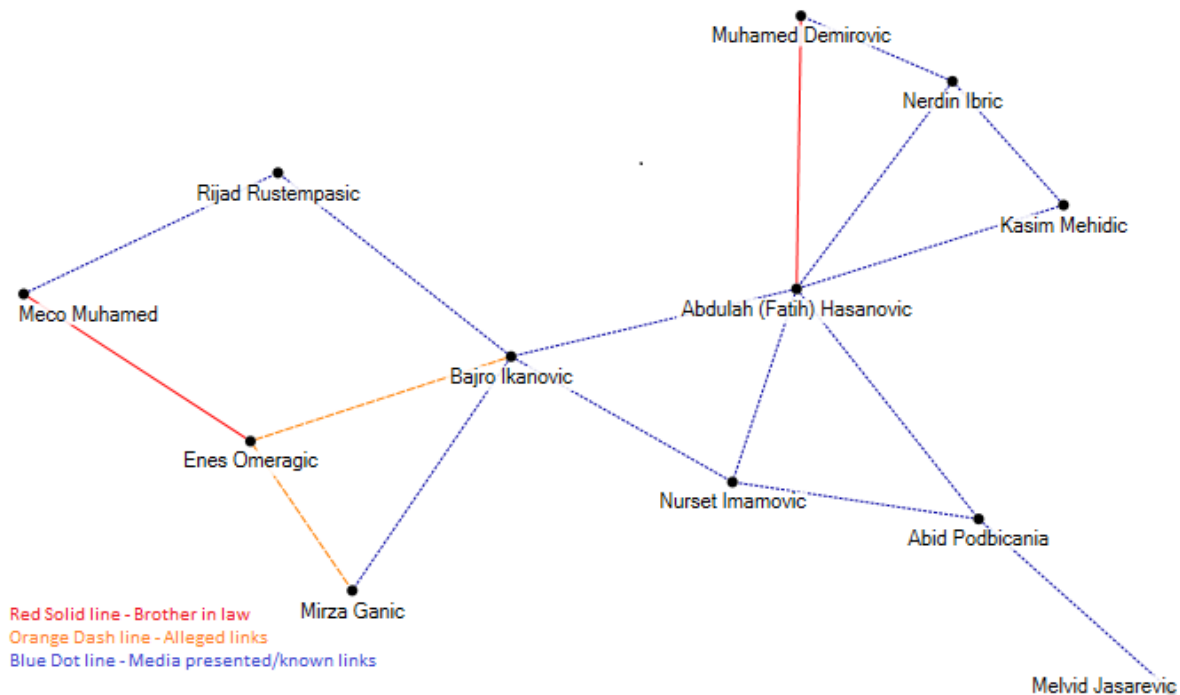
Muhamed Demirovic
Nerdin Ibric
Rijad Rustempasic
Kasim Mehidic
Meco Muhamed
Abdulah (Fatih) Hasanovic
Bajro Ikanovic
Enes Omeragic
Nurset Imamovic
Abid Podbicania
Mirza Ganic
Melvid Jasarevic

Red Solid line - Brother in law
Orange Dash line - Alleged links
Blue Dot line - Media presented/known links